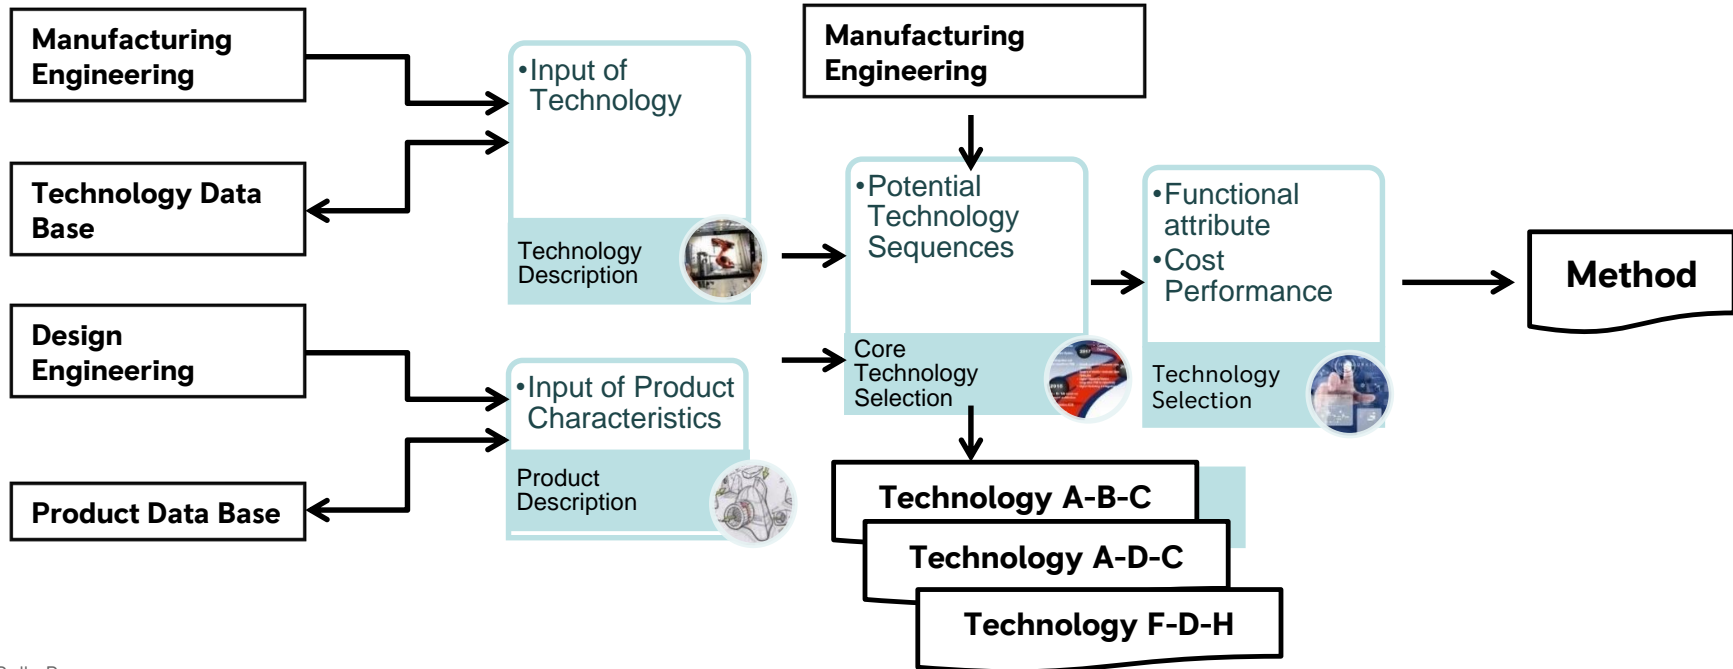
Manufacturing Engineering

Technology Data Base

Design Engineering

Product Data Base

•Input of Technology

Technology Description

•Input of Product Characteristics

Product Description

Manufacturing Engineering

•Potential Technology Sequences

Core Technology Selection

•Functional attribute
•Cost Performance

Technology Selection

Method

Technology A-B-C

Technology A-D-C

Technology F-D-H